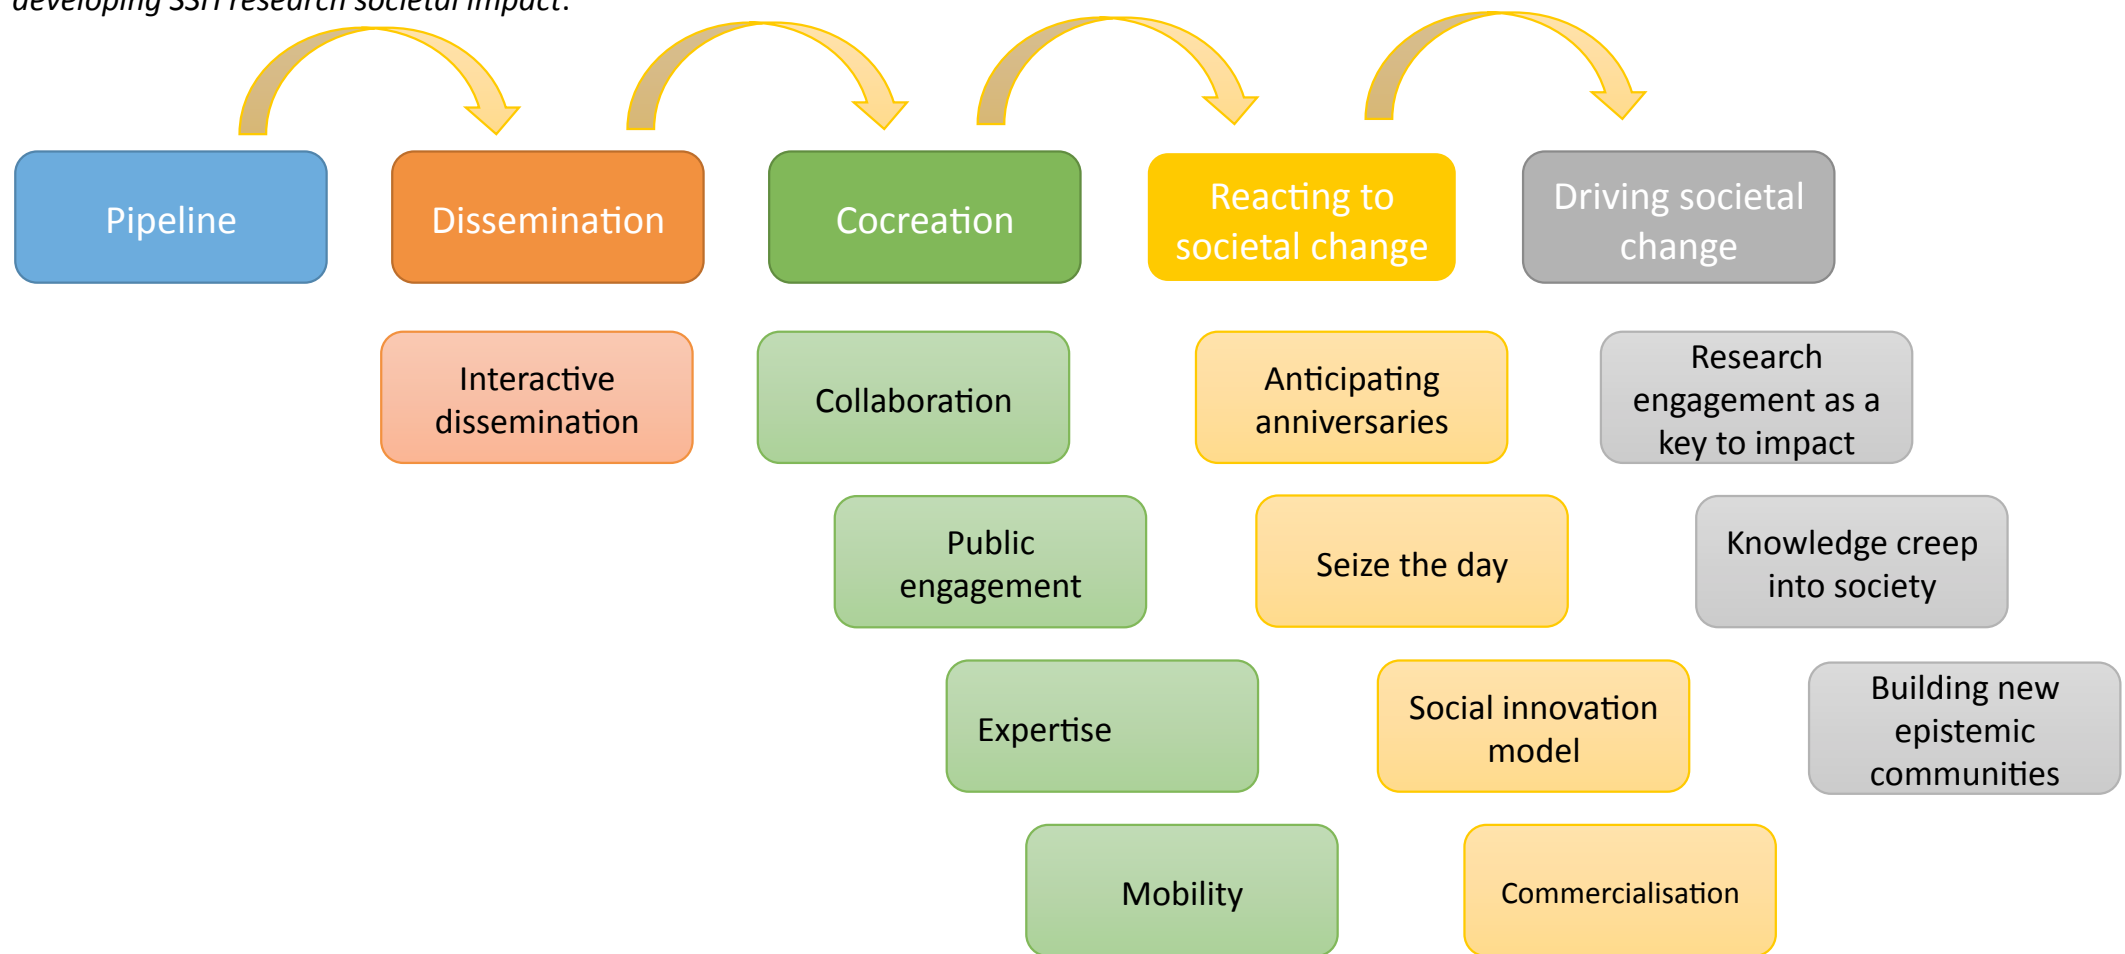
developing SSH research societal impact.

Pipeline

Dissemination

Cocreation

Reacting to societal change

Driving societal change

Interactive dissemination

Collaboration

Anticipating anniversaries

Research engagement as a key to impact

Public engagement

Seize the day

Knowledge creep into society

Expertise

Social innovation model

Building new epistemic communities

Mobility

Commercialisation